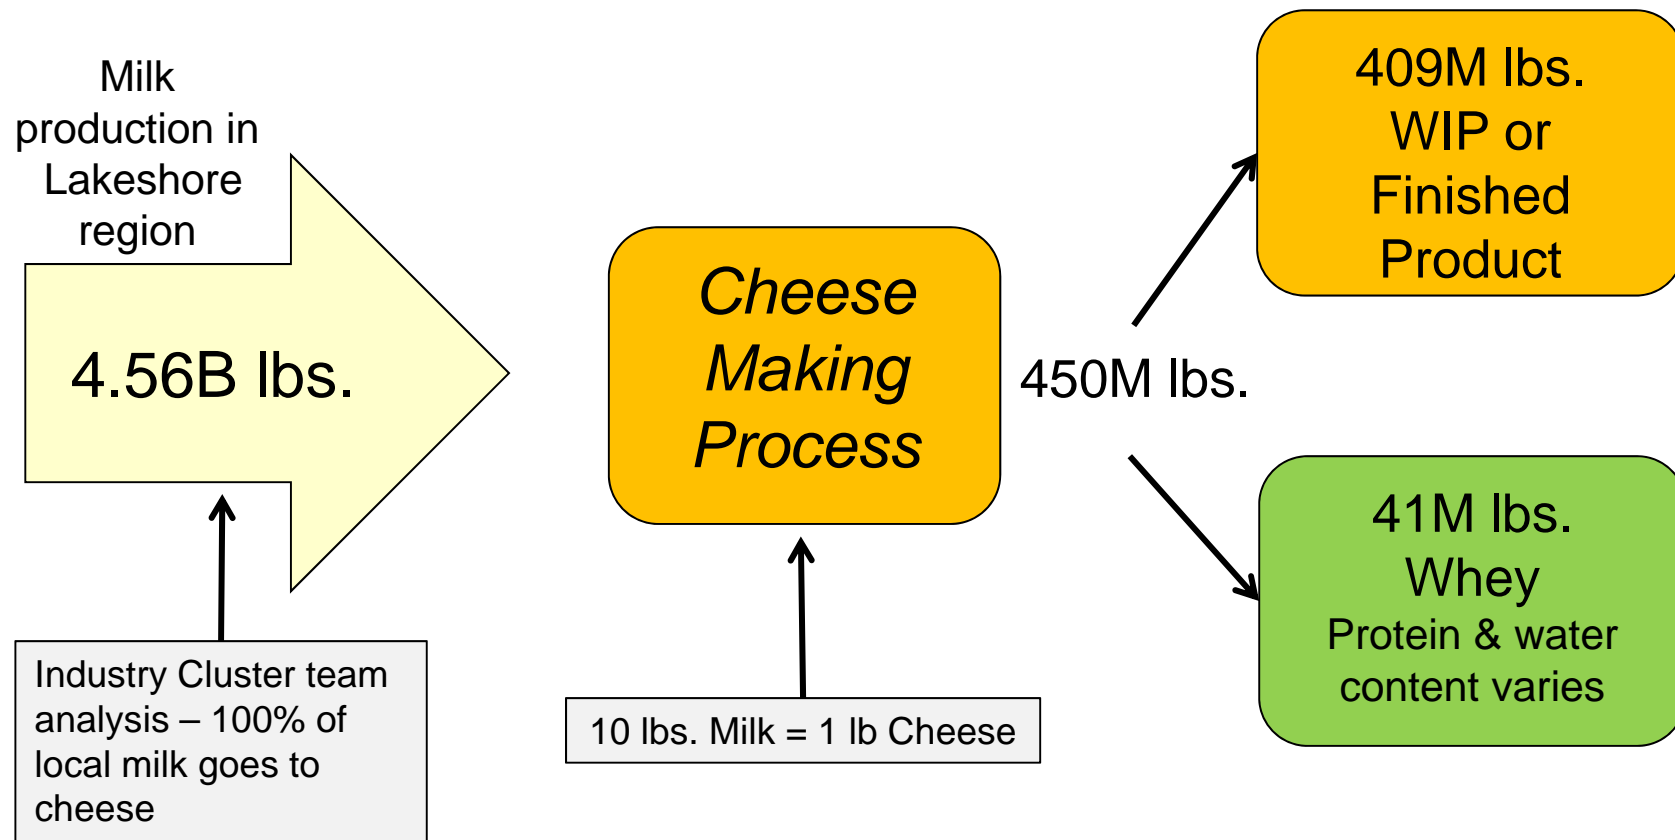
Milk production in Lakeshore region

4.56B lbs.

Industry Cluster team analysis – 100% of local milk goes to cheese

Cheese Making Process

10 lbs. Milk = 1 lb Cheese

450M lbs.

409M lbs. WIP or Finished Product

41M lbs. Whey
Protein & water content varies